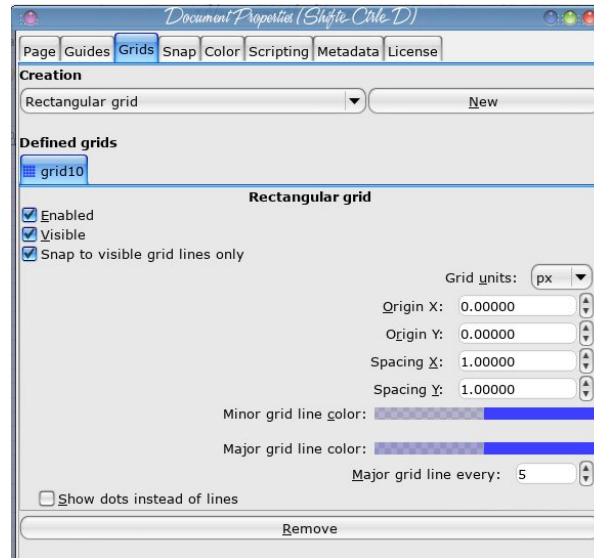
Document Properties (Shifte Cirle D)

Page Guides Grids Snap Color Scripting Metadata License

Creation

Rectangular grid

New

Defined grids

grid10

Rectangular grid

Enabled

Visible

Snap to visible grid lines only

Grid units: px

Origin X: 0.00000

Origin Y: 0.00000

Spacing X: 1.00000

Spacing Y: 1.00000

Minor grid line color:

Major grid line color:

Major grid line every: 5

Show dots instead of lines

Remove